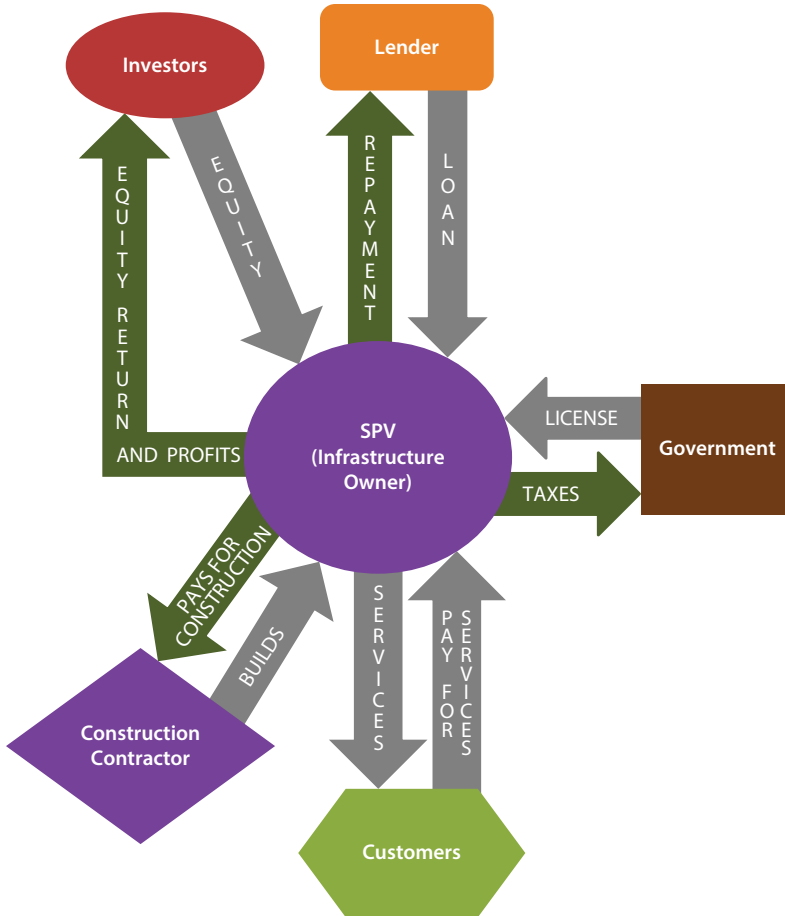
Investors

Lender

EQUITY RETURN AND PROFITS

EQUITY

REPAYMENT

LOAN

LICENSE

Government

SPV (Infrastructure Owner)

TAXES

PAYS FOR CONSTRUCTION

BUILDS

SERVICES

PAY FOR SERVICES

Construction Contractor

Customers